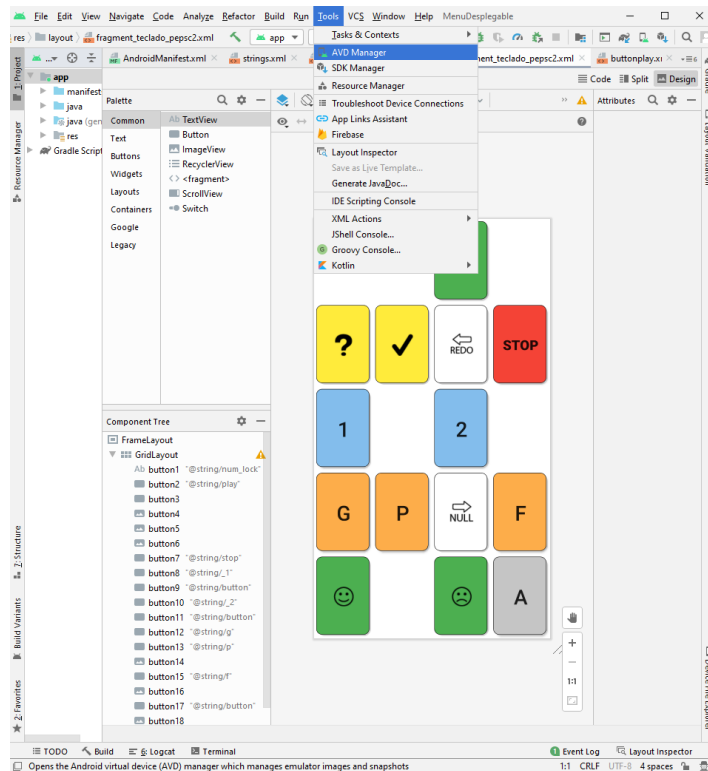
File Edit View Navigate Code Analyze Refactor Build Run Tools VCS Window Help MenuDesplegable

res layout fragment_teclado_pepsc2.xml app

AndroidManifest.xml strings.xml ment_teclado_pepsc2.xml buttonplay.xı

Tasks & Contexts
AVD Manager
SDK Manager
Resource Manager
Troubleshoot Device Connections
App Links Assistant
Firebase
Layout Inspector
Save as Live Template...
Generate JavaDoc...
IDE Scripting Console
XML Actions
JShell Console...
Groovy Console...
Kotlin

Code Split Design

1: Project
app
manifest
java
java (gen
res
Gradle Script

Resource Manager

Palette
Common
Text
Buttons
Widgets
Layouts
Containers
Google
Legacy

Ab TextView
Button
ImageView
RecyclerView
<fragment>
ScrollView
Switch

Attributes

?
✓
REDO
STOP
1
2
G
P
NULL
F
☺
☹
A

1:1

Component Tree
FrameLayout
GridLayout
Ab button1 "@string/num_lock"
button2 "@string/play"
button3
button4
button5
button6
button7 "@string/stop"
button8 "@string/_1"
button9 "@string/button"
button10 "@string/_2"
button11 "@string/button"
button12 "@string/g"
button13 "@string/p"
button14
button15 "@string/f"
button16
button17 "@string/button"
button18

Z: Structure
Build Variants
2: Favorites

TODO Build 6: Logcat Terminal Event Log Layout Inspector

Opens the Android virtual device (AVD) manager which manages emulator images and snapshots 1:1 CRLF UTF-8 4 spaces